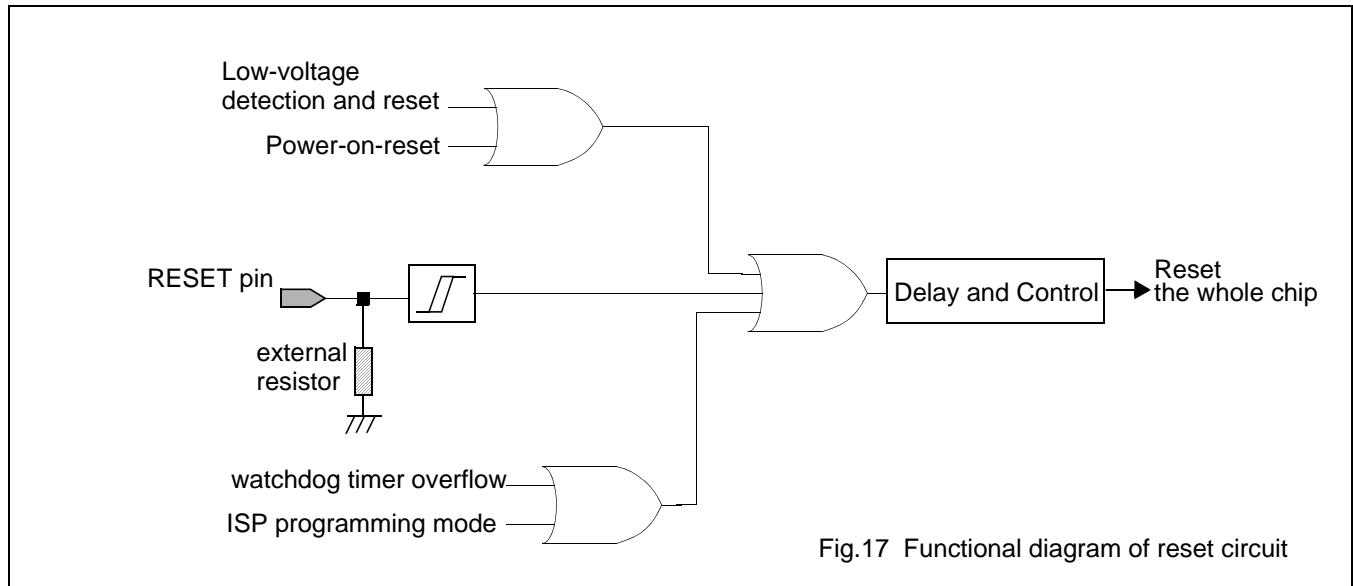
Low-voltage detection and reset

Power-on-reset

RESET pin

external resistor

Delay and Control

Reset the whole chip

watchdog timer overflow

ISP programming mode

Fig.17 Functional diagram of reset circuit